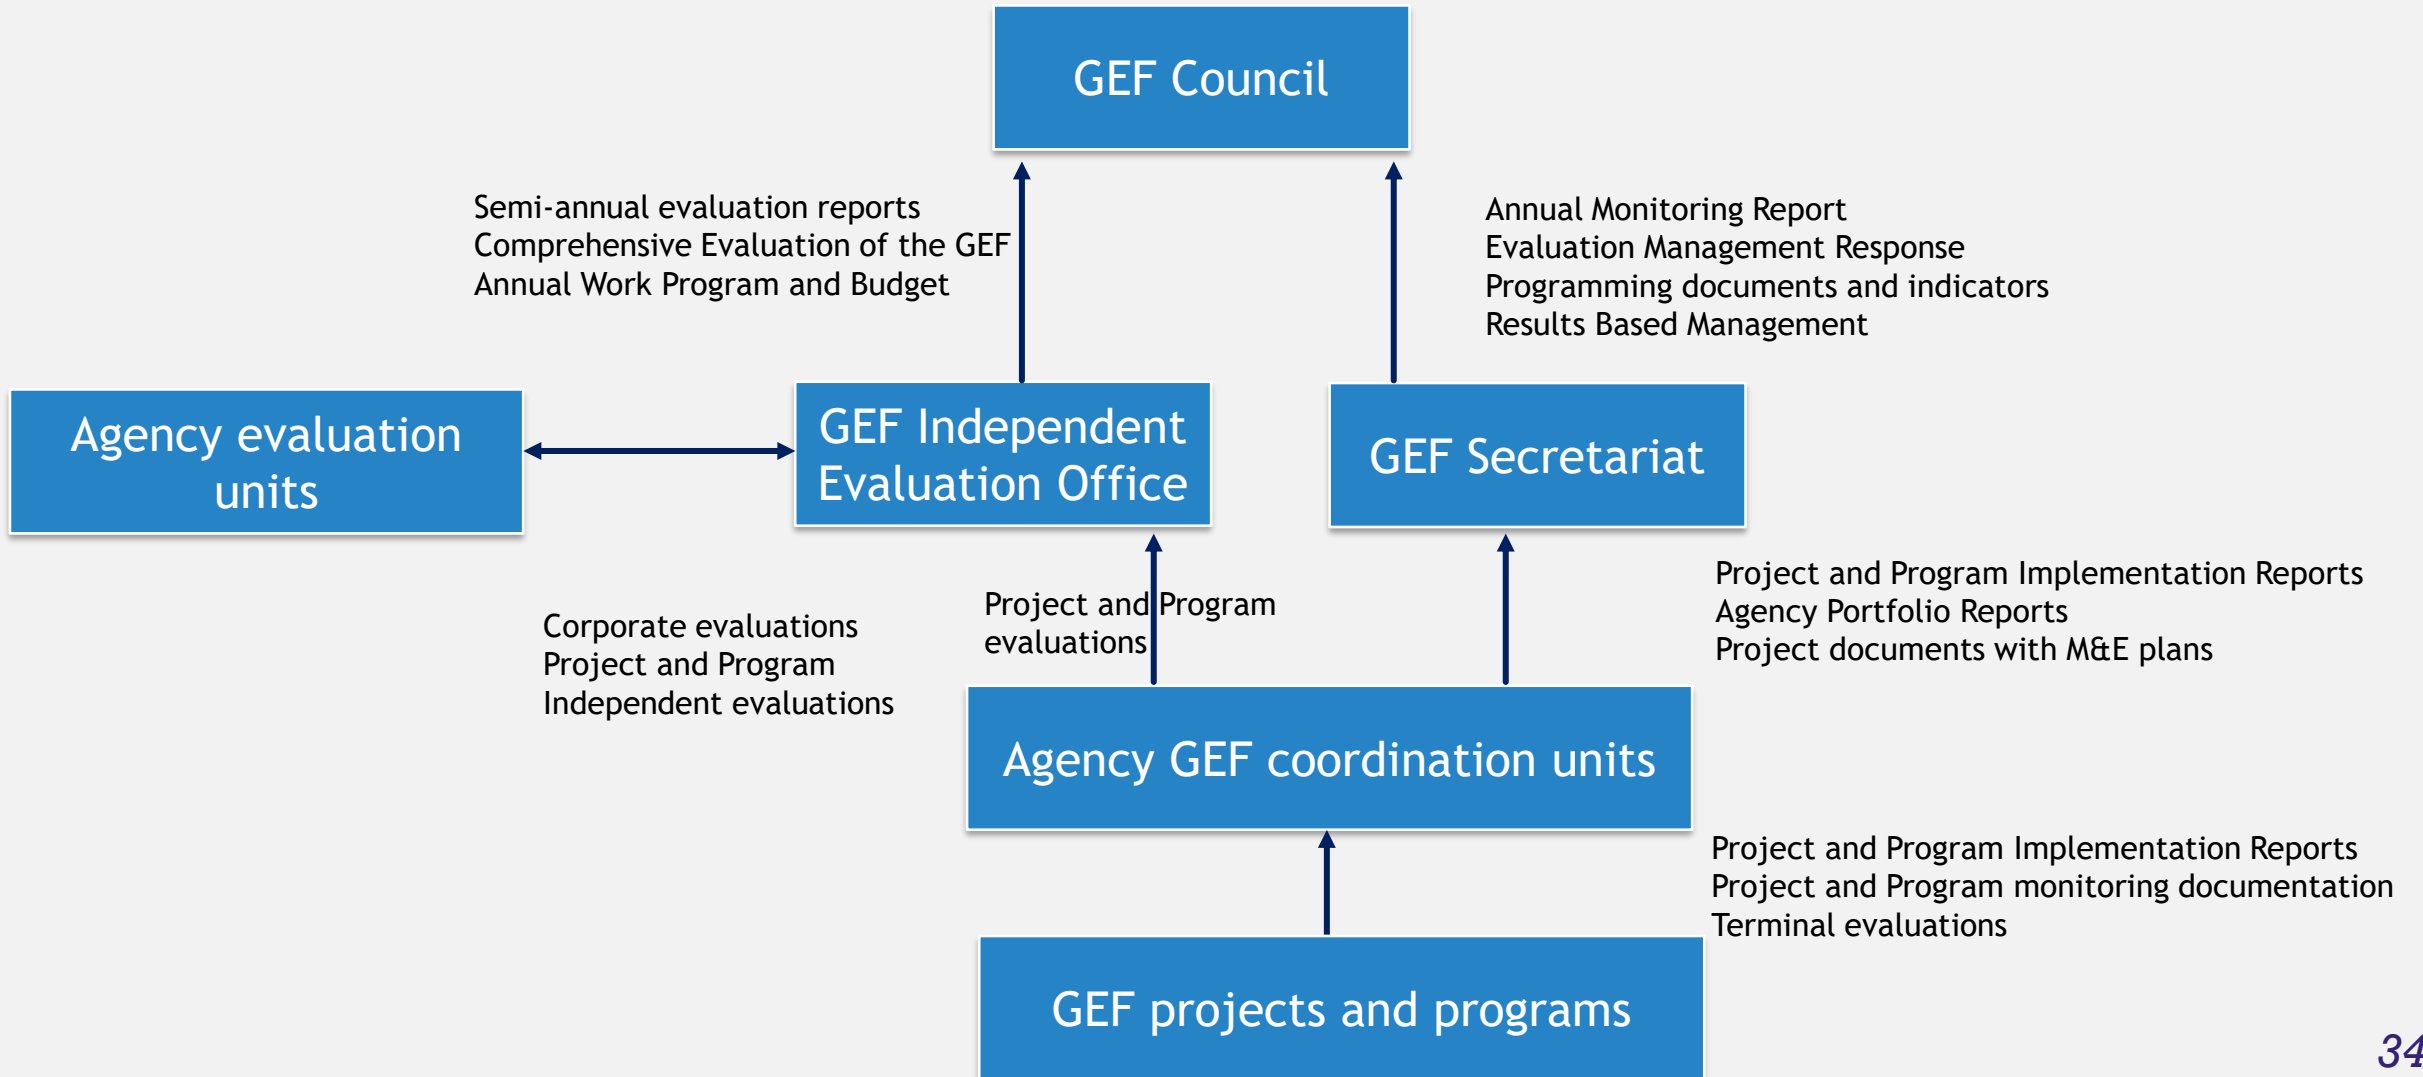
GEF Council

Semi-annual evaluation reports
Comprehensive Evaluation of the GEF
Annual Work Program and Budget

Annual Monitoring Report
Evaluation Management Response
Programming documents and indicators
Results Based Management

Agency evaluation units

GEF Independent Evaluation Office

GEF Secretariat

Project and Program Implementation Reports
Agency Portfolio Reports
Project documents with M&E plans

Corporate evaluations
Project and Program
Independent evaluations

Project and Program evaluations

Agency GEF coordination units

Project and Program Implementation Reports
Project and Program monitoring documentation
Terminal evaluations

GEF projects and programs

34